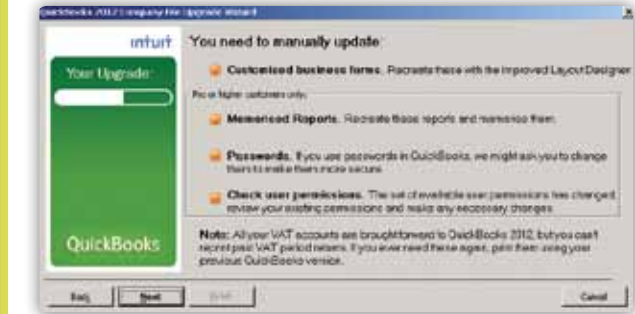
QuickBooks 2012 Company File Upgrade Wizard

intuit

Your Upgrade

QuickBooks

You need to manually update:

Customised business forms. Recreate these with the improved Layout Designer

Pro or higher customers only

Memorised Reports. Recreate those reports and memorise them.

Passwords. If you use passwords in QuickBooks, we might ask you to change them to make them more secure.

Check user permissions. The set of available user permissions has changed review your existing permissions and make any necessary changes.

Note: All your VAT accounts are brought forward to QuickBooks 2012, but you can't reprint past VAT period returns. If you ever need these again, print them using your previous QuickBooks version.

Back

Next

Finish

Cancel